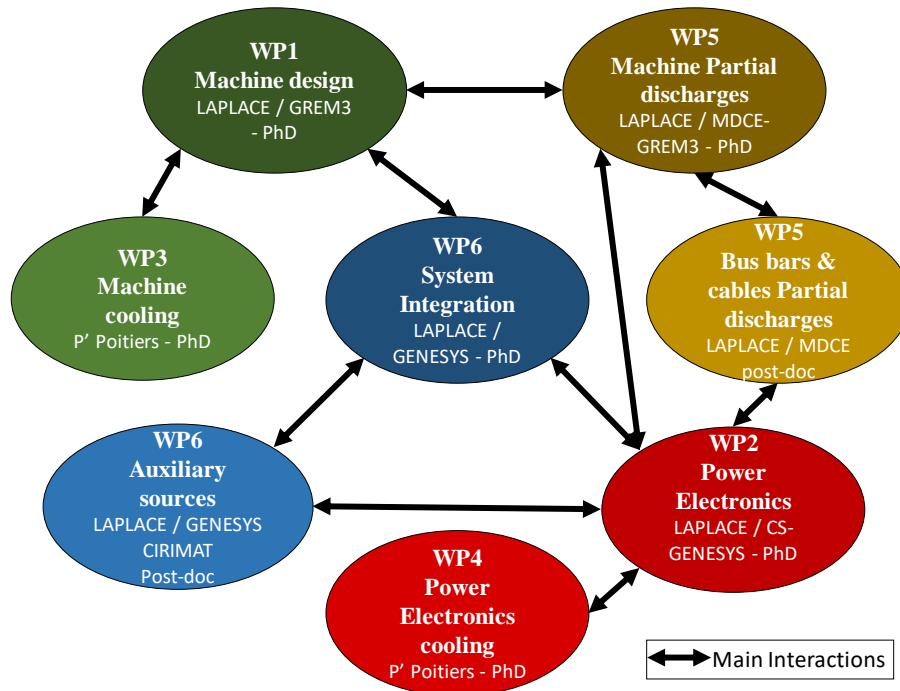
WP1
Machine design
LAPLACE / GREM3 - PhD

WP5
Machine Partial discharges
LAPLACE / MDCE-GREM3 - PhD

WP3
Machine cooling
P' Poitiers - PhD

WP6
System Integration
LAPLACE / GENESYS - PhD

WP5
Bus bars & cables Partial discharges
LAPLACE / MDCE post-doc

WP6
Auxiliary sources
LAPLACE / GENESYS CIRIMAT Post-doc

WP2
Power Electronics
LAPLACE / CS-GENESYS - PhD

WP4
Power Electronics cooling
P' Poitiers - PhD

Main Interactions